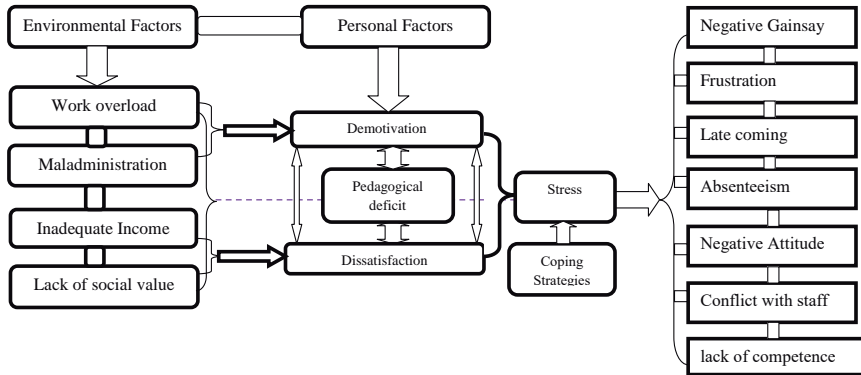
Environmental Factors

Personal Factors

Work overload

Maladministration

Inadequate Income

Lack of social value

Demotivation

Pedagogical deficit

Dissatisfaction

Stress

Coping Strategies

Negative Gainsay

Frustration

Late coming

Absenteeism

Negative Attitude

Conflict with staff

lack of competence